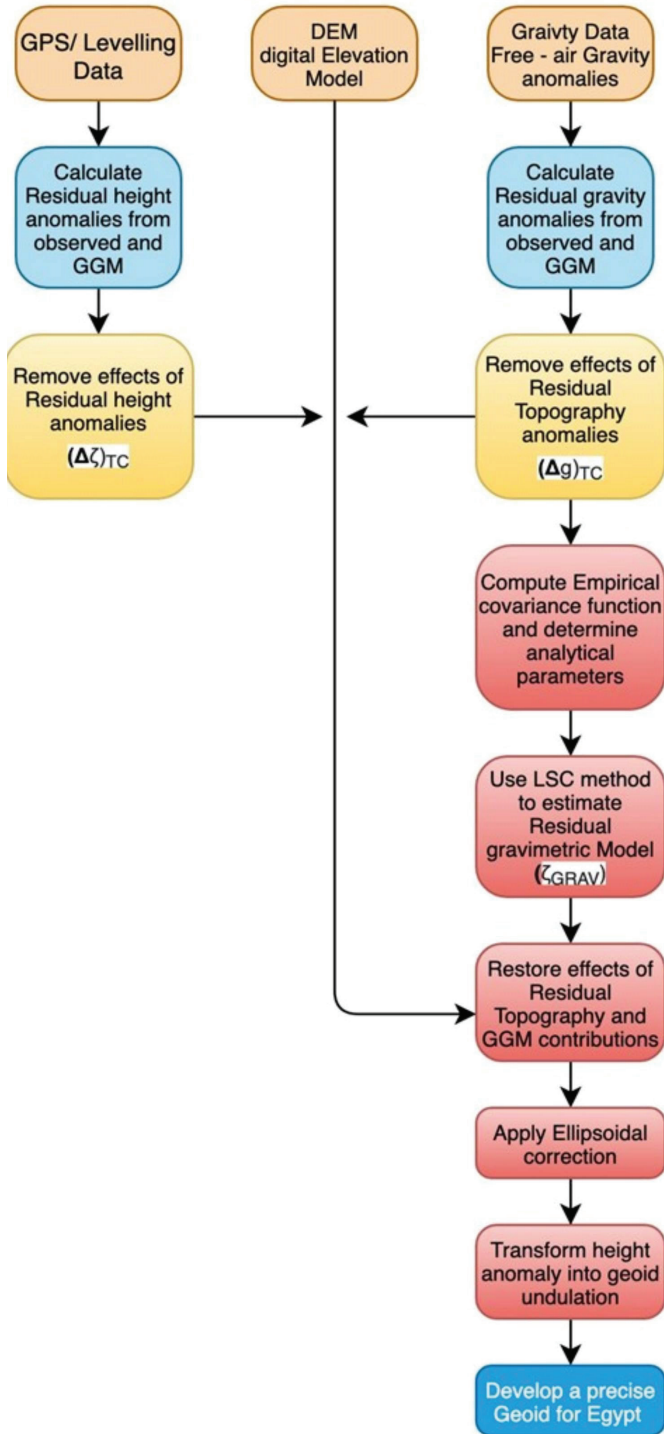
GPS/ Levelling Data

DEM digital Elevation Model

Graivty Data Free - air Gravity anomalies

Calculate Residual height anomalies from observed and GGM

Calculate Residual gravity anomalies from observed and GGM

Remove effects of Residual height anomalies $(\Delta\zeta)_{TC}$

Remove effects of Residual Topography anomalies $(\Delta g)_{TC}$

Compute Empirical covariance function and determine analytical parameters

Use LSC method to estimate Residual gravimetric Model $(\zeta_{GRAV})$

Restore effects of Residual Topography and GGM contributions

Apply Ellipsoidal correction

Transform height anomaly into geoid undulation

Develop a precise Geoid for Egypt